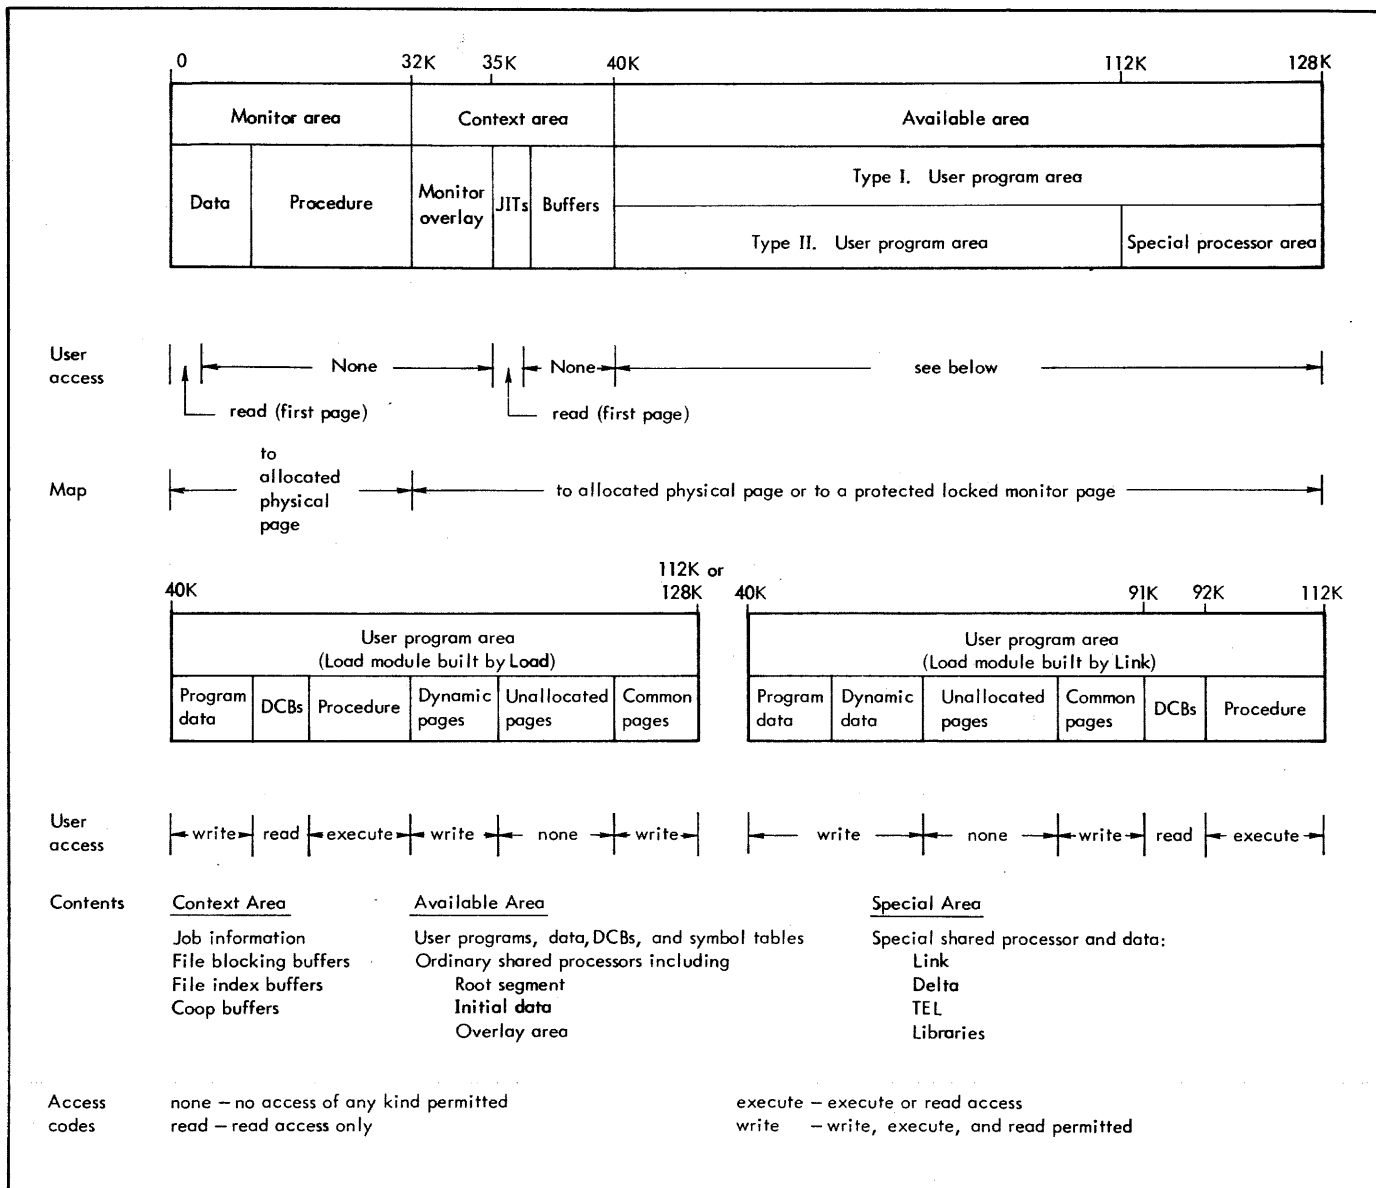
0 32K 35K 40K 112K 128K

Monitor area | Context area | Available area

Data | Procedure | Monitor overlay | JITs | Buffers | Type I. User program area

Type II. User program area | Special processor area

User access None None see below

read (first page) read (first page)

Map to allocated physical page to allocated physical page or to a protected locked monitor page

40K 112K or 128K

User program area
(Load module built by Load)

| Program data | DCBs | Procedure | Dynamic pages | Unallocated pages | Common pages |
|---|---|---|---|---|---|

40K 91K 92K 112K

User program area
(Load module built by Link)

| Program data | Dynamic data | Unallocated pages | Common pages | DCBs | Procedure |
|---|---|---|---|---|---|

User access write read execute write none write write none write read execute

Contents

Context Area
Job information
File blocking buffers
File index buffers
Coop buffers

Available Area
User programs, data, DCBs, and symbol tables
Ordinary shared processors including
Root segment
Initial data
Overlay area

Special Area
Special shared processor and data:
Link
Delta
TEL
Libraries

Access codes
none – no access of any kind permitted
read – read access only
execute – execute or read access
write – write, execute, and read permitted